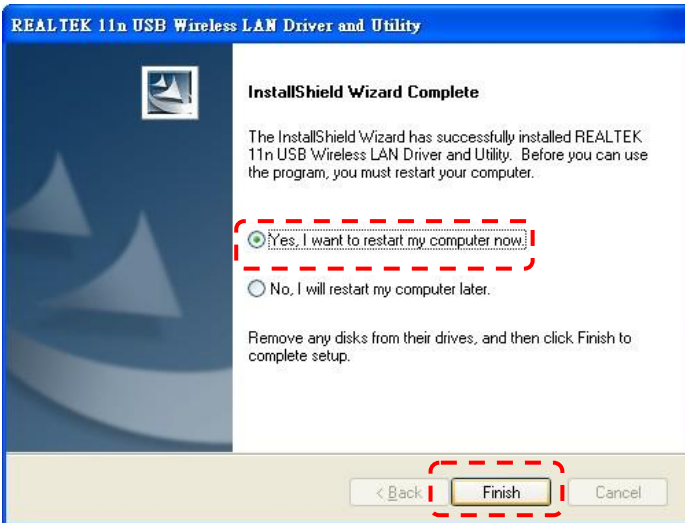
REALTEK 11n USB Wireless LAN Driver and Utility

InstallShield Wizard Complete

The InstallShield Wizard has successfully installed REALTEK 11n USB Wireless LAN Driver and Utility. Before you can use the program, you must restart your computer.

Yes, I want to restart my computer now.

No, I will restart my computer later.

Remove any disks from their drives, and then click Finish to complete setup.

< Back
Finish
Cancel